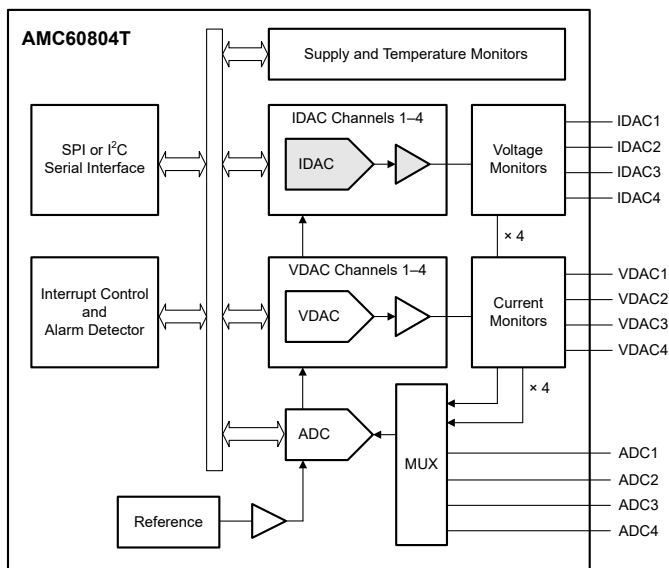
AMC60804T

Supply and Temperature Monitors

SPI or I$^2$C Serial Interface

IDAC Channels 1–4

IDAC

Voltage Monitors

IDAC1
IDAC2
IDAC3
IDAC4

× 4

Interrupt Control and Alarm Detector

VDAC Channels 1–4

VDAC

Current Monitors

VDAC1
VDAC2
VDAC3
VDAC4

× 4

ADC

MUX

ADC1
ADC2
ADC3
ADC4

Reference